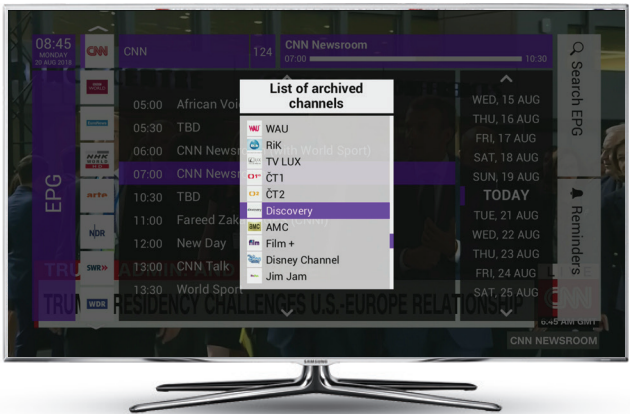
08:45
MONDAY
20 AUG 2018

CNN

CNN 124

CNN Newsroom
07:00 10:30

Search EPG

EPG

05:00 African Voi
05:30 TBD
06:00 CNN News (h World Sport)
07:00 CNN News
10:30 TBD
11:00 Fareed Zak
12:00 New Day
13:00 CNN Talk
13:30 World Spor

List of archived channels

WAU
RiK
TV LUX
ČT1
ČT2
Discovery
AMC
Film +
Disney Channel
Jim Jam

WED, 15 AUG
THU, 16 AUG
FRI, 17 AUG
SAT, 18 AUG
SUN, 19 AUG
TODAY
TUE, 21 AUG
WED, 22 AUG
THU, 23 AUG
FRI, 24 AUG
SAT, 25 AUG

Reminders

NDR
SWR
WDR

TRU
TRU RESIDENCY CHALLENGES U.S.-EUROPE RELATIONSHIP

CNN
6:45 AM GMT
CNN NEWSROOM

SAMSUNG